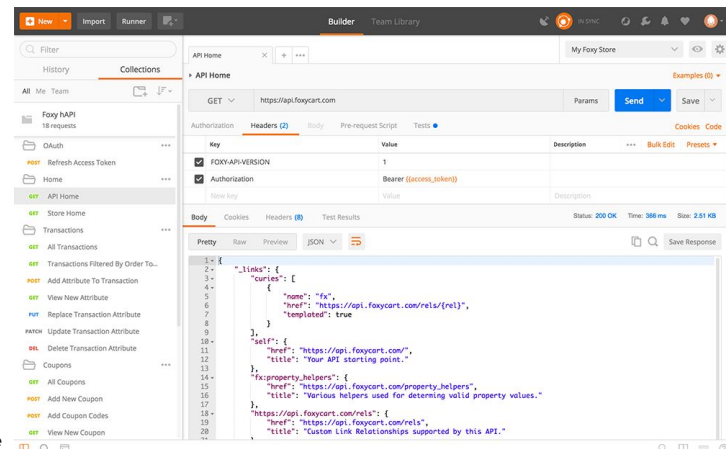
New Import Runner Builder Team Library IN SYNC

Filter
History Collections
All Me Team

Foxy hAPI
18 requests

OAuth
POST Refresh Access Token
Home
GET API Home
GET Store Home
Transactions
GET All Transactions
GET Transactions Filtered By Order To...
POST Add Attribute To Transaction
GET View New Attribute
PUT Replace Transaction Attribute
PATCH Update Transaction Attribute
DEL Delete Transaction Attribute
Coupons
GET All Coupons
POST Add New Coupon
POST Add Coupon Codes
GET View New Coupon

API Home × +
My Foxy Store
API Home
Examples (0)
GET https://api.foxycart.com Params Send Save
Authorization Headers (2) Body Pre-request Script Tests
Cookies Code

| Key | Value | Description | Bulk Edit | Presets |
|---|---|---|---|---|
| FOXY-API-VERSION | 1 | | | |
| Authorization | Bearer {{access_token}} | | | |
| New key | Value | Description | | |

Body Cookies Headers (8) Test Results
Status: 200 OK Time: 366 ms Size: 2.51 KB
Pretty Raw Preview JSON
Save Response

1 {
2 "_links": {
3 "curies": [
4 {
5 "name": "fx",
6 "href": "https://api.foxycart.com/rels/{rel}",
7 "templated": true
8 }
9 ],
10 "self": {
11 "href": "https://api.foxycart.com/",
12 "title": "Your API starting point."
13 },
14 "fx:property_helpers": {
15 "href": "https://api.foxycart.com/property_helpers",
16 "title": "Various helpers used for determing valid property values."
17 },
18 "https://api.foxycart.com/rels": {
19 "href": "https://api.foxycart.com/rels",
20 "title": "Custom Link Relationships supported by this API."